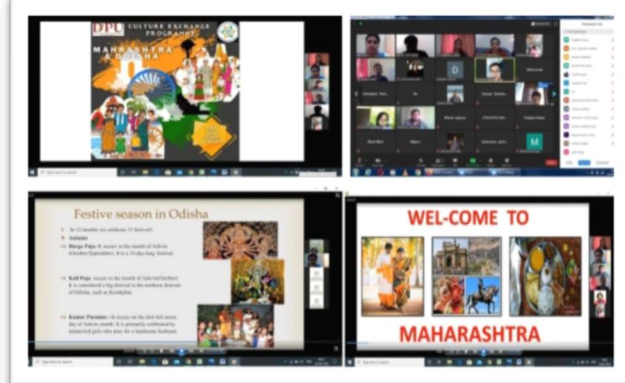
DPU CULTURE EXCHANGE PROGRAMME

MAHARASHTRA

ODISHA

Festive season in Odisha

In 12 months we celebrate 13 festivals

Durga Puja : It occurs in the month of Ashwin (October/September). It is a 10-days long festival.

Kali Puja : occurs in the month of Kartika. It is considered a big festival in the northern districts of Odisha, such as Kendujhar

Kumar Purnima : It occurs on the first full moon day of Ashwin month. It is primarily celebrated by unmarried girls who pray for a handsome husband.

WEL-COME TO

MAHARASHTRA